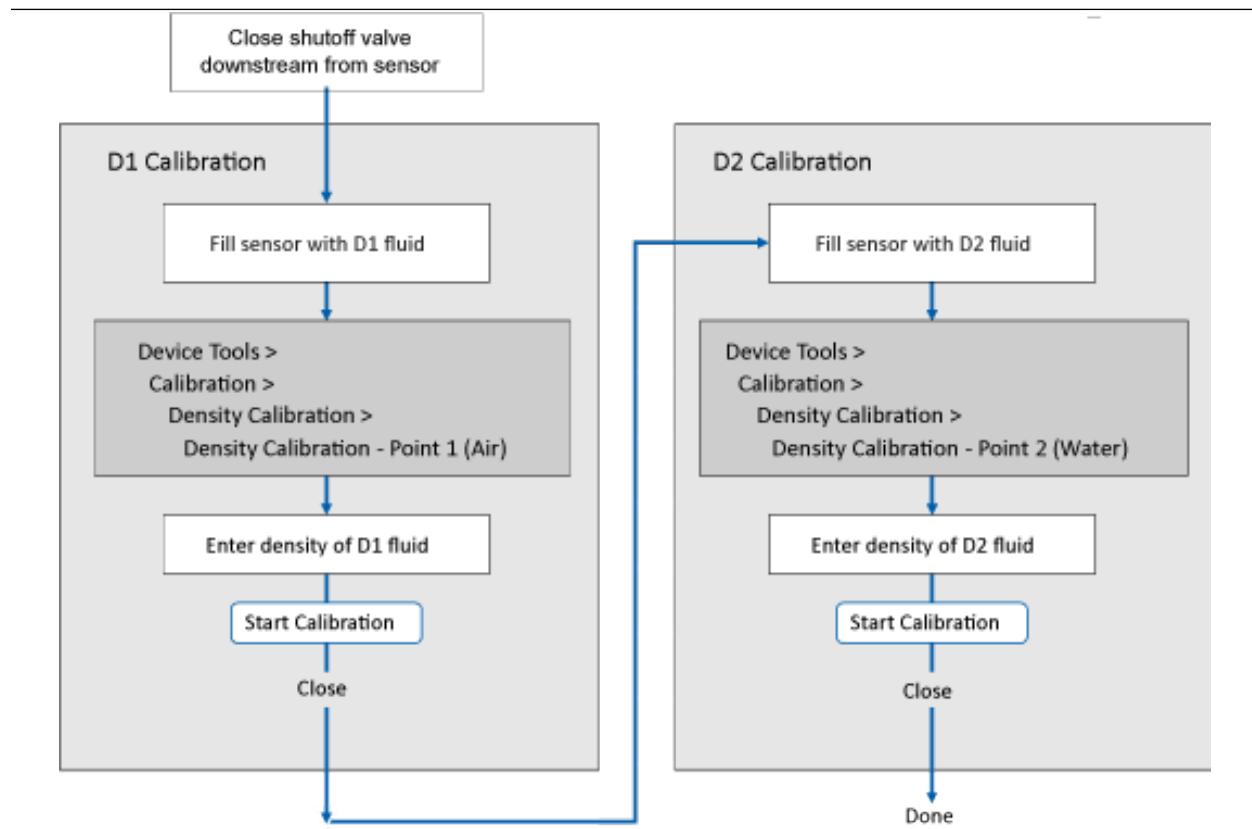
Close shutoff valve downstream from sensor

D1 Calibration

Fill sensor with D1 fluid

Device Tools >
Calibration >
Density Calibration >
Density Calibration - Point 1 (Air)

Enter density of D1 fluid

Start Calibration

Close

D2 Calibration

Fill sensor with D2 fluid

Device Tools >
Calibration >
Density Calibration >
Density Calibration - Point 2 (Water)

Enter density of D2 fluid

Start Calibration

Close

Done